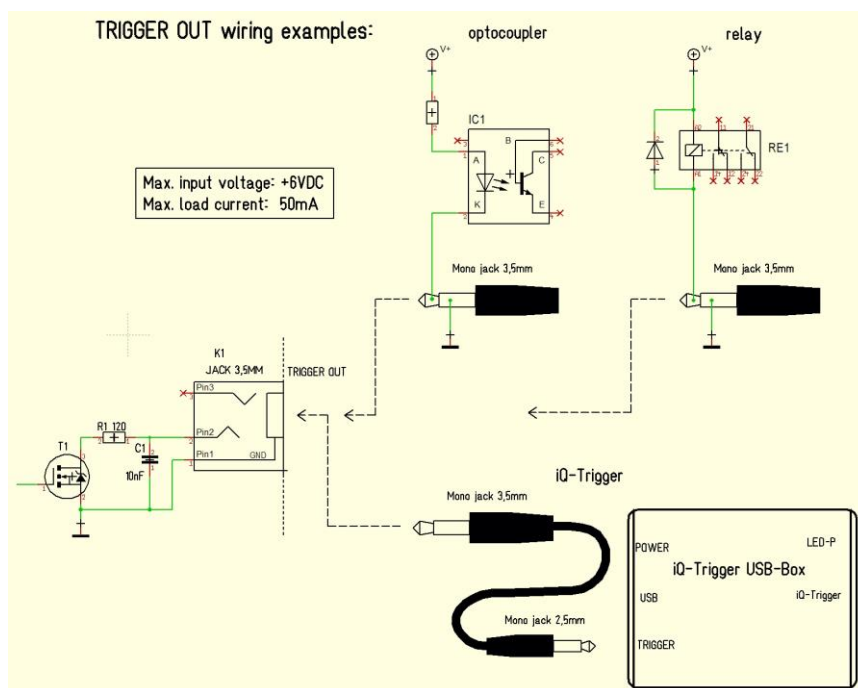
TRIGGER OUT wiring examples:

optocoupler

V+

IC1

A

K

B

C

E

relay

V+

RE1

Max. input voltage: +6VDC
Max. load current: 50mA

Mono jack 3,5mm

Mono jack 3,5mm

K1
JACK 3,5MM

TRIGGER OUT

Pin3

Pin2

Pin1

GND

R1 120

C1

10nF

T1

iQ-Trigger

Mono jack 3,5mm

Mono jack 2,5mm

POWER

LED-P

iQ-Trigger USB-Box

USB

iQ-Trigger

TRIGGER